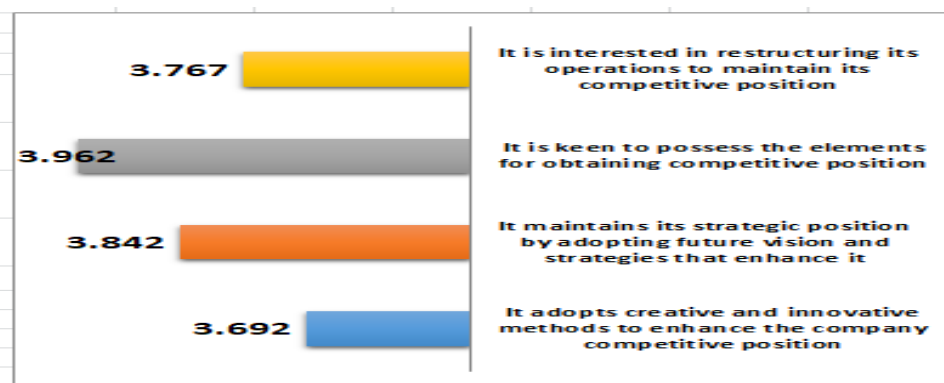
3.767

It is interested in restructuring its operations to maintain its competitive position

3.962

It is keen to possess the elements for obtaining competitive position

3.842

It maintains its strategic position by adopting future vision and strategies that enhance it

3.692

It adopts creative and innovative methods to enhance the company competitive position